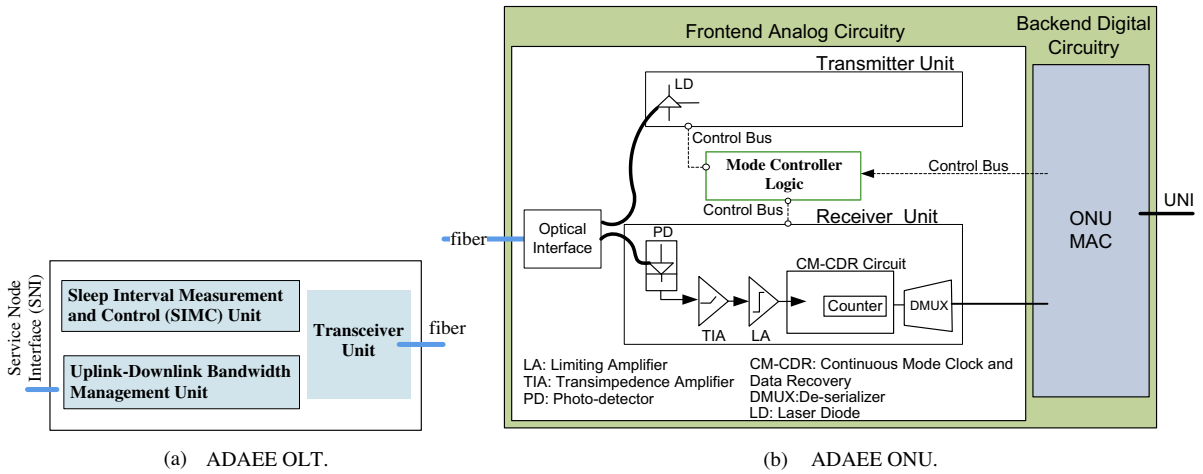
Service Node Interface (SNI)

Sleep Interval Measurement and Control (SIMC) Unit

Uplink-Downlink Bandwidth Management Unit

Transceiver Unit

fiber

(a) ADAEE OLT.

Frontend Analog Circuitry

Backend Digital Circuitry

Transmitter Unit

LD

Control Bus

Mode Controller Logic

Control Bus

Control Bus

Receiver Unit

fiber

Optical Interface

PD

CM-CDR Circuit

Counter

DMUX

TIA

LA

ONU MAC

UNI

LA: Limiting Amplifier
TIA: Transimpedence Amplifier
PD: Photo-detector

CM-CDR: Continuous Mode Clock and Data Recovery
DMUX:De-serializer
LD: Laser Diode

(b) ADAEE ONU.